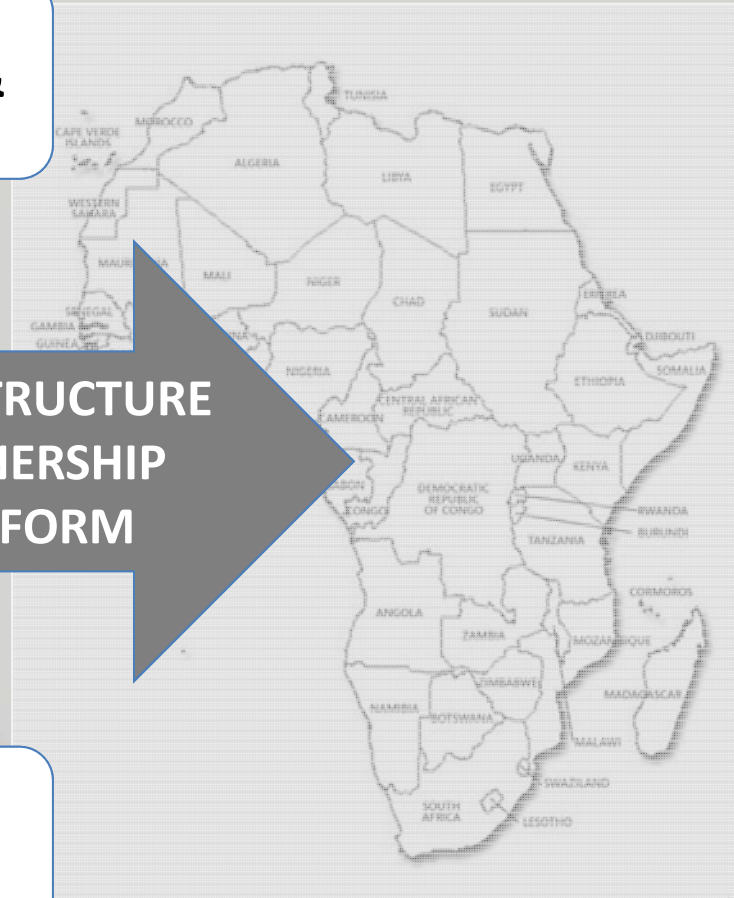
TRUCTURE
NERSHIP
FORM

TUNISIA
MOROCCO
CAPE VERDE ISLANDS
ALGERIA
LIBYA
EGYPT
WESTERN SAHARA
MAURITANIA
MALI
NIGER
CHAD
SUDAN
ERITREA
SENEGAL
GAMBIA
GUINEA
DJIBOUTI
NIGERIA
ETHIOPIA
SOMALIA
CENTRAL AFRICAN REPUBLIC
CAMEROON
UGANDA
KENYA
GABON
CONGO
DEMOCRATIC REPUBLIC OF CONGO
RWANDA
BURUNDI
TANZANIA
CORMOROS
ANGOLA
ZAMBIA
MOZAMBIQUE
ZIMBABWE
MADAGASCAR
NAMIBIA
BOTSWANA
MALAWI
SWAZILAND
SOUTH AFRICA
LESOTHO